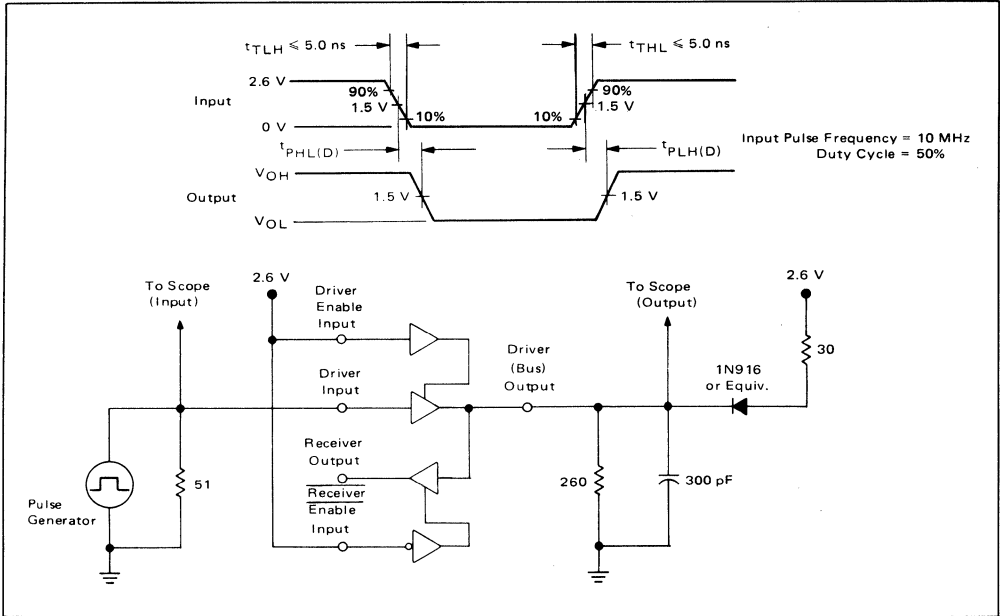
$t_{TLH} \leqslant 5.0$ ns

$t_{THL} \leqslant 5.0$ ns

Input

2.6 V

90%

1.5 V

10%

0 V

10%

90%

1.5 V

Input Pulse Frequency = 10 MHz
Duty Cycle = 50%

$t_{PHL(D)}$

$t_{PLH(D)}$

Output

$V_{OH}$

1.5 V

1.5 V

$V_{OL}$

To Scope (Input)

2.6 V

Driver Enable Input

Driver Input

Receiver Output

$\overline{\text{Receiver Enable}}$ Input

Driver (Bus) Output

To Scope (Output)

2.6 V

1N916 or Equiv.

30

Pulse Generator

51

260

300 pF